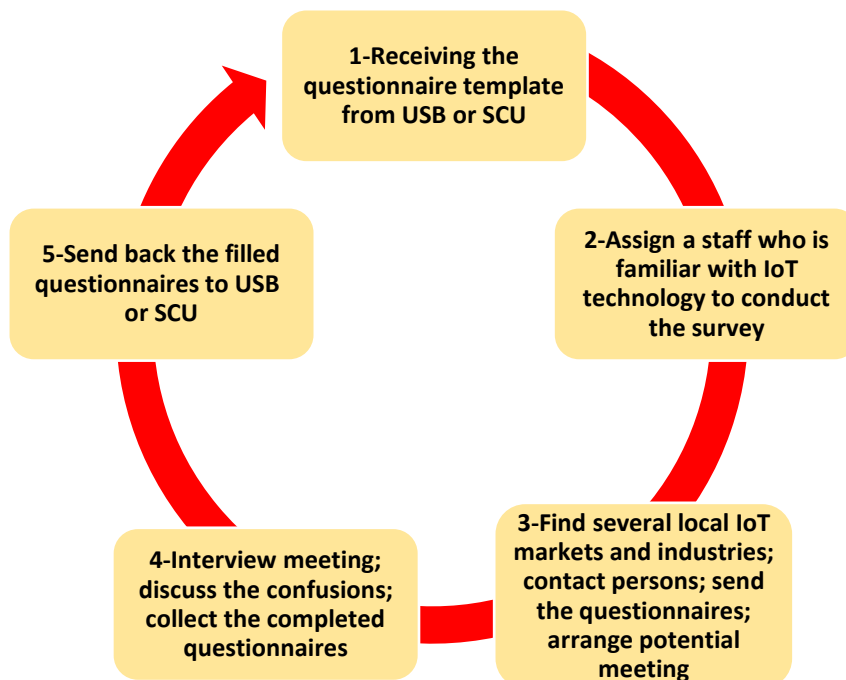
1-Receiving the questionnaire template from USB or SCU

2-Assign a staff who is familiar with IoT technology to conduct the survey

3-Find several local IoT markets and industries; contact persons; send the questionnaires; arrange potential meeting

4-Interview meeting; discuss the confusions; collect the completed questionnaires

5-Send back the filled questionnaires to USB or SCU